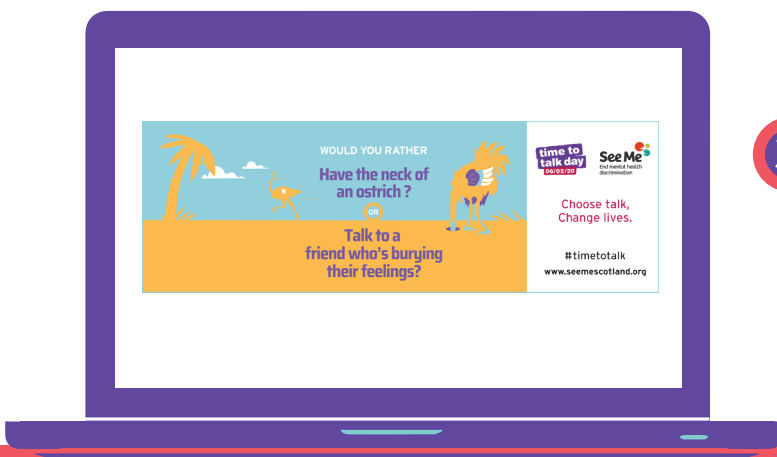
WOULD YOU RATHER

Have the neck of an ostrich ?

OR

Talk to a friend who's burying their feelings?

time to talk day 06/02/20

See Me End mental health discrimination

Choose talk, Change lives.

#timetotalk

www.seemescotland.org